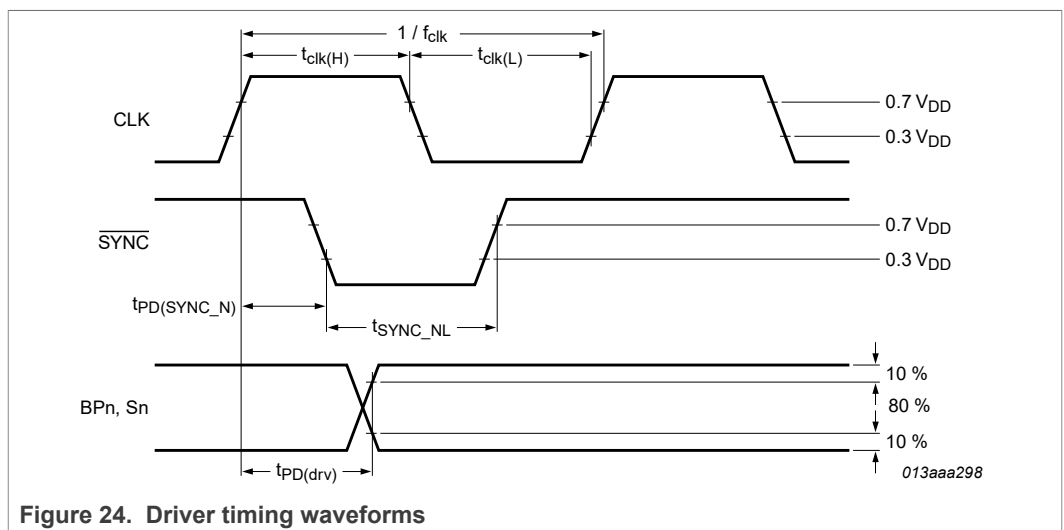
$1 / f_{clk}$

$t_{clk(H)}$

$t_{clk(L)}$

CLK

$0.7 V_{DD}$

$0.3 V_{DD}$

$\overline{SYNC}$

$0.7 V_{DD}$

$0.3 V_{DD}$

$t_{PD(SYNC\_N)}$

$t_{SYNC\_NL}$

BPn, Sn

10 %

80 %

10 %

$t_{PD(drv)}$

013aaa298

**Figure 24. Driver timing waveforms**